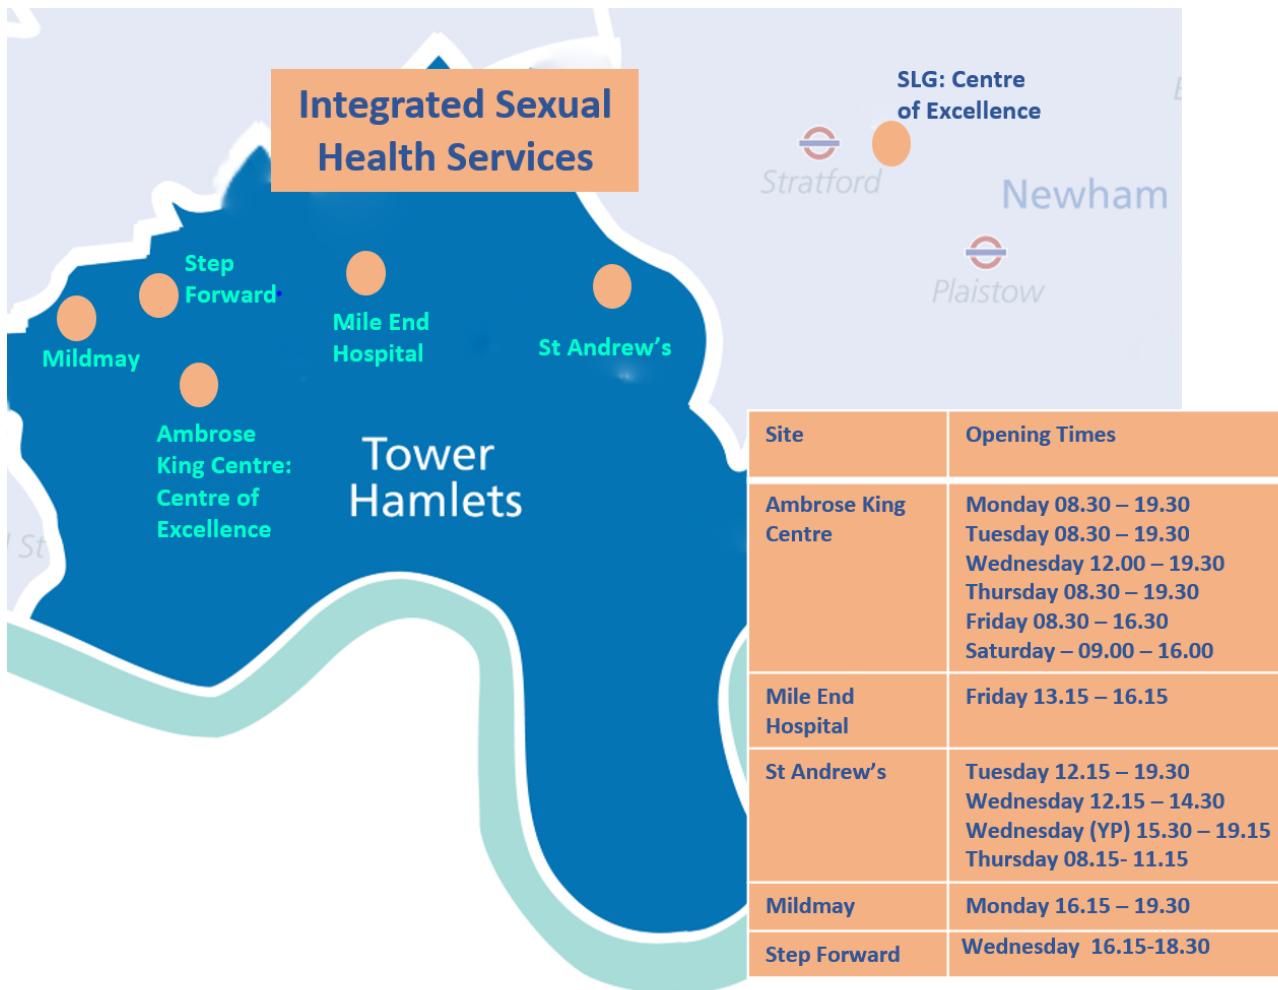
Integrated Sexual Health Services

SLG: Centre of Excellence

Stratford

Newham

Plaistow

Step Forward

Mildmay

Mile End Hospital

St Andrew's

Ambrose King Centre: Centre of Excellence

Tower Hamlets

St

| Site | Opening Times |
|---|---|
| Ambrose King Centre | Monday 08.30 – 19.30<br>Tuesday 08.30 – 19.30<br>Wednesday 12.00 – 19.30<br>Thursday 08.30 – 19.30<br>Friday 08.30 – 16.30<br>Saturday – 09.00 – 16.00 |
| Mile End Hospital | Friday 13.15 – 16.15 |
| St Andrew's | Tuesday 12.15 – 19.30<br>Wednesday 12.15 – 14.30<br>Wednesday (YP) 15.30 – 19.15<br>Thursday 08.15- 11.15 |
| Mildmay | Monday 16.15 – 19.30 |
| Step Forward | Wednesday 16.15-18.30 |